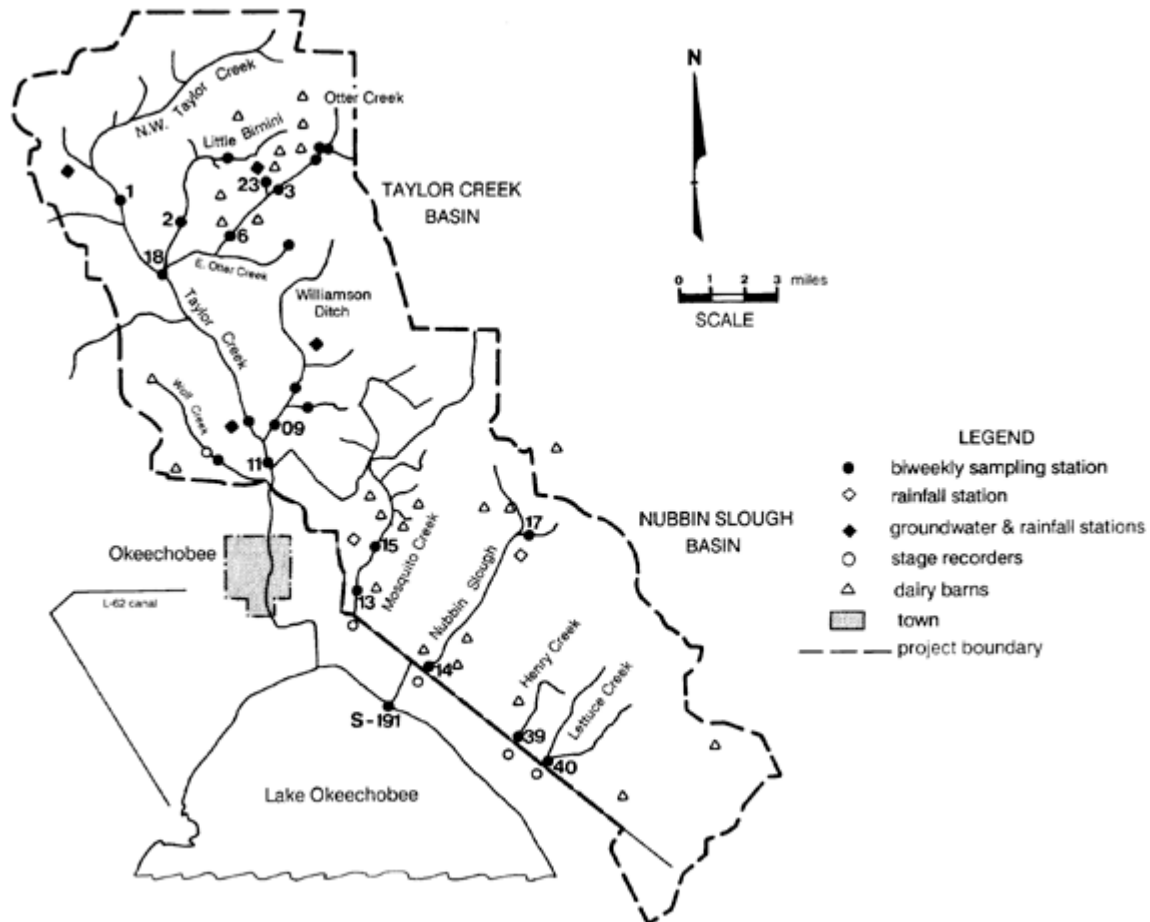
N.W. Taylor Creek
Otter Creek
Little Bimini
1
2
23
3
6
18
E. Otter Creek
TAYLOR CREEK BASIN
N
0 1 2 3 miles
SCALE
Taylor Creek
Williamson Ditch
Wolf Creek
09
11
LEGEND
biweekly sampling station
rainfall station
groundwater & rainfall stations
stage recorders
dairy barns
town
project boundary
NUBBIN SLOUGH BASIN
17
Okeechobee
15
Mosquito Creek
Nubbin Slough
13
L-62 canal
14
Henry Creek
Lettuce Creek
S-191
39
40
Lake Okeechobee